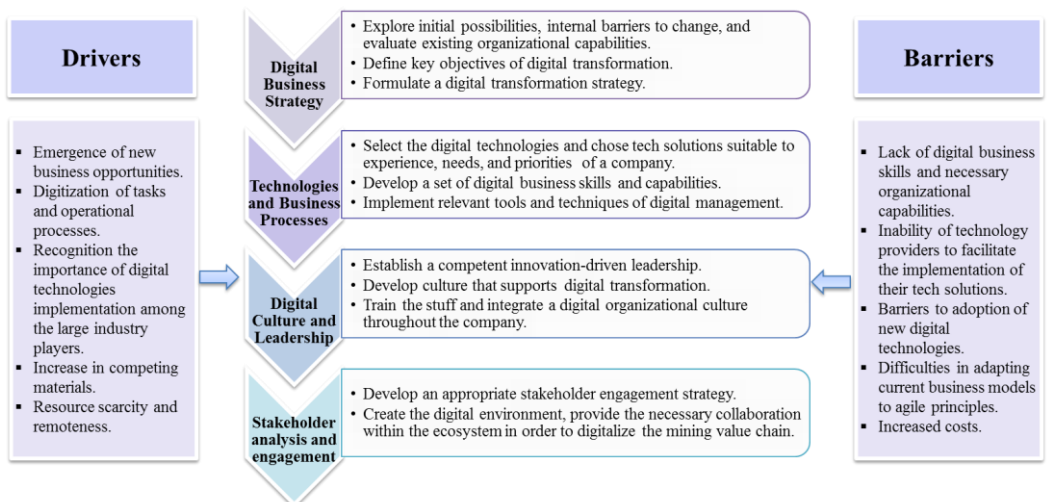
Drivers

- Emergence of new business opportunities.
- Digitization of tasks and operational processes.
- Recognition the importance of digital technologies implementation among the large industry players.
- Increase in competing materials.
- Resource scarcity and remoteness.

Digital Business Strategy

- Explore initial possibilities, internal barriers to change, and evaluate existing organizational capabilities.
- Define key objectives of digital transformation.
- Formulate a digital transformation strategy.

Technologies and Business Processes

- Select the digital technologies and chose tech solutions suitable to experience, needs, and priorities of a company.
- Develop a set of digital business skills and capabilities.
- Implement relevant tools and techniques of digital management.

Digital Culture and Leadership

- Establish a competent innovation-driven leadership.
- Develop culture that supports digital transformation.
- Train the stuff and integrate a digital organizational culture throughout the company.

Stakeholder analysis and engagement

- Develop an appropriate stakeholder engagement strategy.
- Create the digital environment, provide the necessary collaboration within the ecosystem in order to digitalize the mining value chain.

Barriers

- Lack of digital business skills and necessary organizational capabilities.
- Inability of technology providers to facilitate the implementation of their tech solutions.
- Barriers to adoption of new digital technologies.
- Difficulties in adapting current business models to agile principles.
- Increased costs.